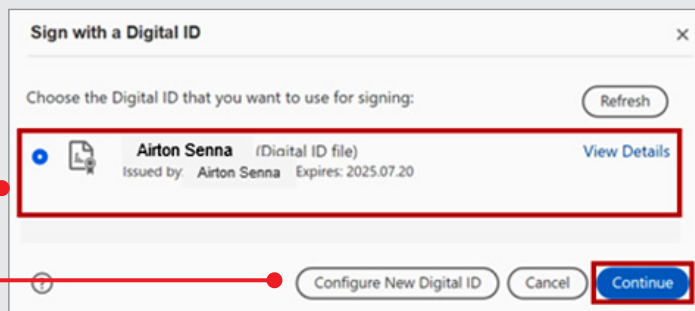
Sign with a Digital ID

×

Choose the Digital ID that you want to use for signing:

Refresh

Airton Senna (Digital ID file)
Issued by: Airton Senna Expires: 2025.07.20

View Details

?

Configure New Digital ID

Cancel

Continue